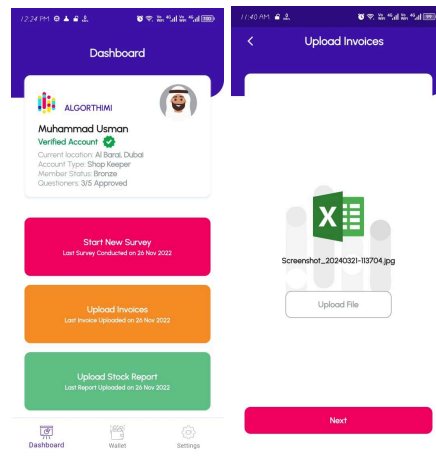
12:24 PM

Dashboard

ALGORTHIMI

Muhammad Usman
Verified Account
Current location: Al Baral, Dubai
Account Type: Shop Keeper
Member Status: Bronze
Questioners: 3/5 Approved

Start New Survey
Last Survey Conducted on 26 Nov 2022

Upload Invoices
Last Invoice Uploaded on 26 Nov 2022

Upload Stock Report
Last Report Uploaded on 26 Nov 2022

Dashboard
Wallet
Settings

11:40 AM

Upload Invoices

Screenshot_20240321-113704.jpg

Upload File

Next